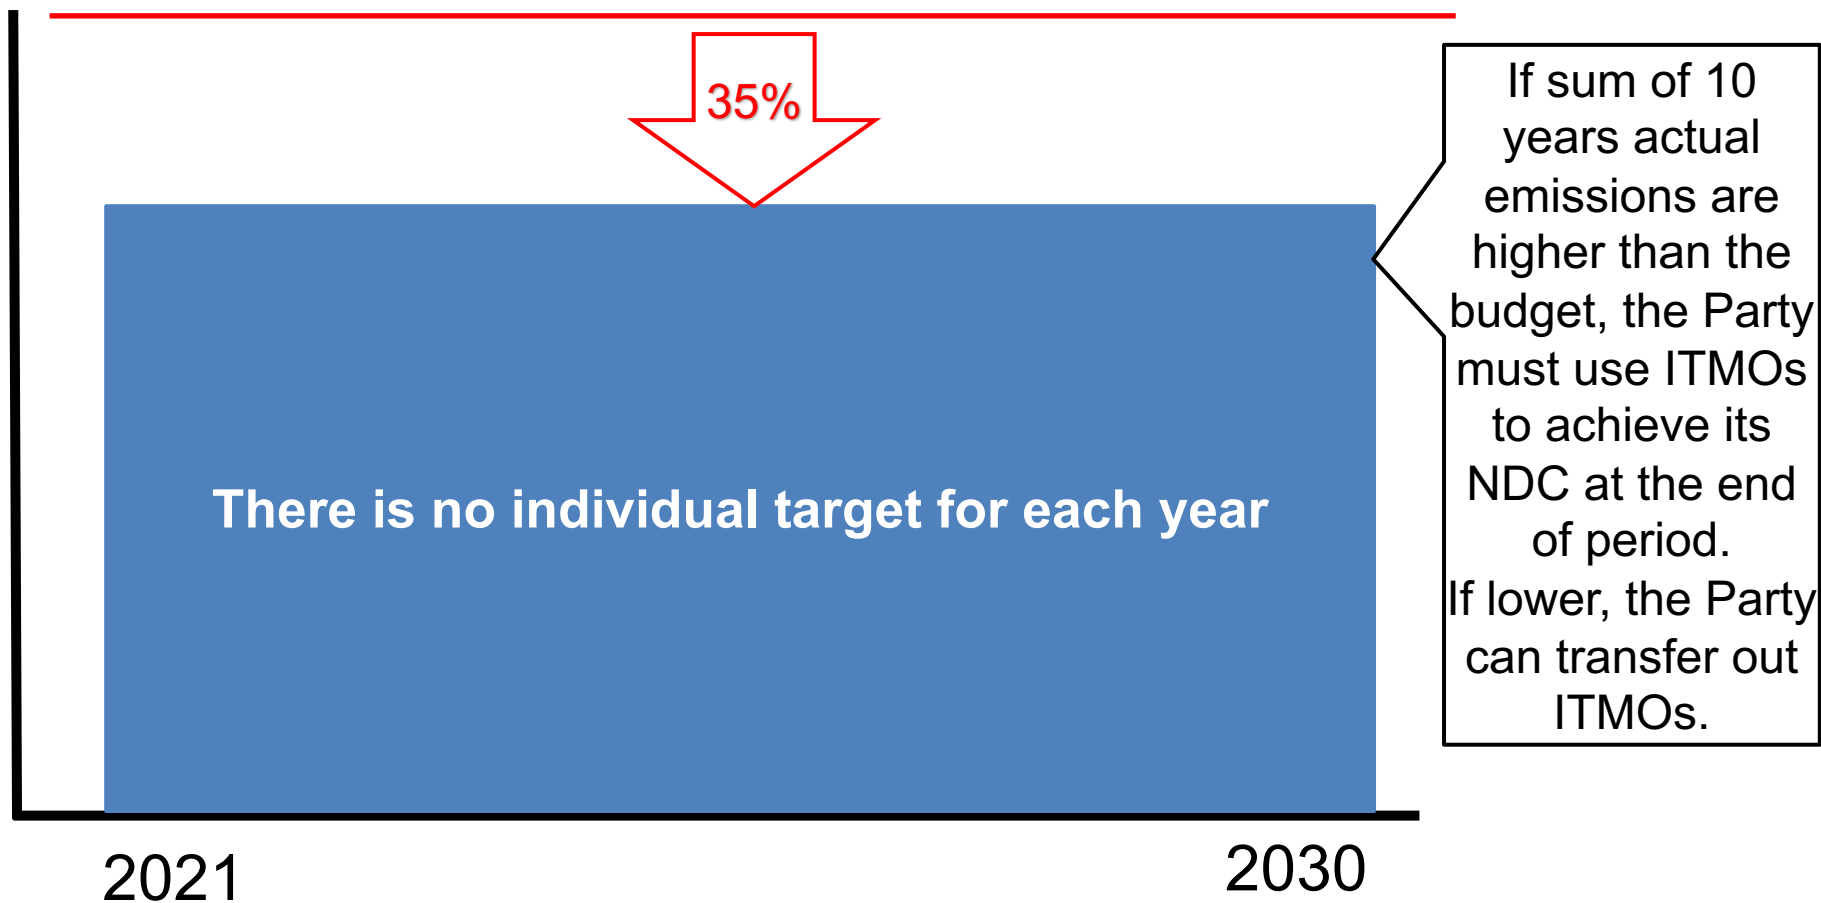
35%

There is no individual target for each year

If sum of 10 years actual emissions are higher than the budget, the Party must use ITMOs to achieve its NDC at the end of period.
If lower, the Party can transfer out ITMOs.

2021

2030